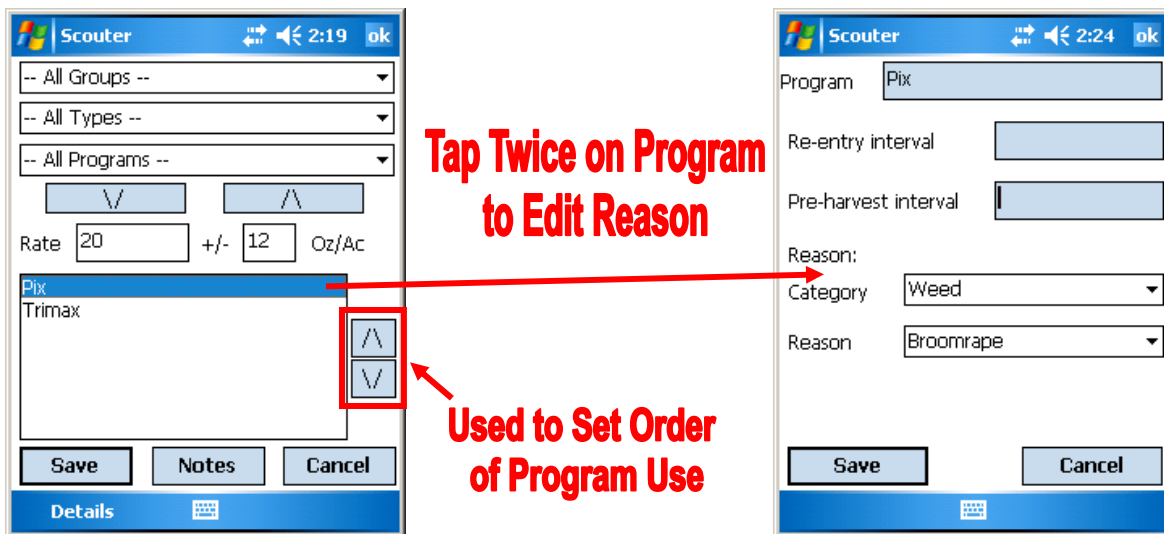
Scouter 2:19 ok

-- All Groups --

-- All Types --

-- All Programs --

\/ /\

Rate 20 +/- 12 Oz/Ac

Pix
Trimax

/\
\/

Save Notes Cancel

Details

Tap Twice on Program to Edit Reason

Used to Set Order of Program Use

Scouter 2:24 ok

Program Pix

Re-entry interval

Pre-harvest interval

Reason:

Category Weed

Reason Broomrape

Save Cancel